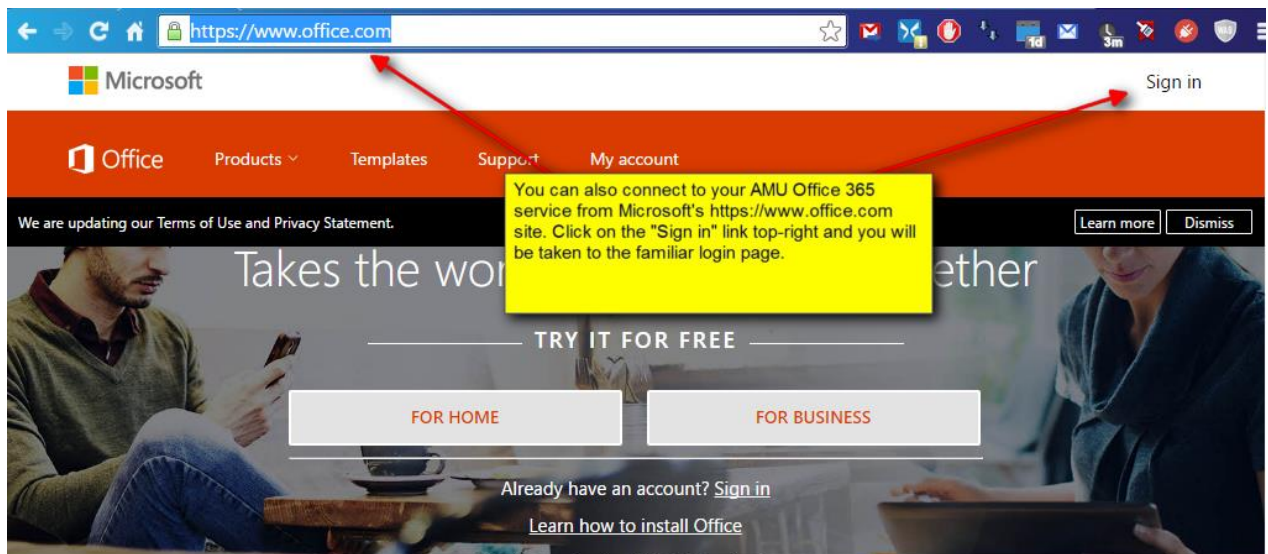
https://www.office.com

1d 3m

Microsoft

Sign in

Office Products Templates Support My account

We are updating our Terms of Use and Privacy Statement.

Learn more Dismiss

You can also connect to your AMU Office 365 service from Microsoft's https://www.office.com site. Click on the "Sign in" link top-right and you will be taken to the familiar login page.

Takes the wor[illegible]ether

TRY IT FOR FREE

FOR HOME

FOR BUSINESS

Already have an account? Sign in

Learn how to install Office